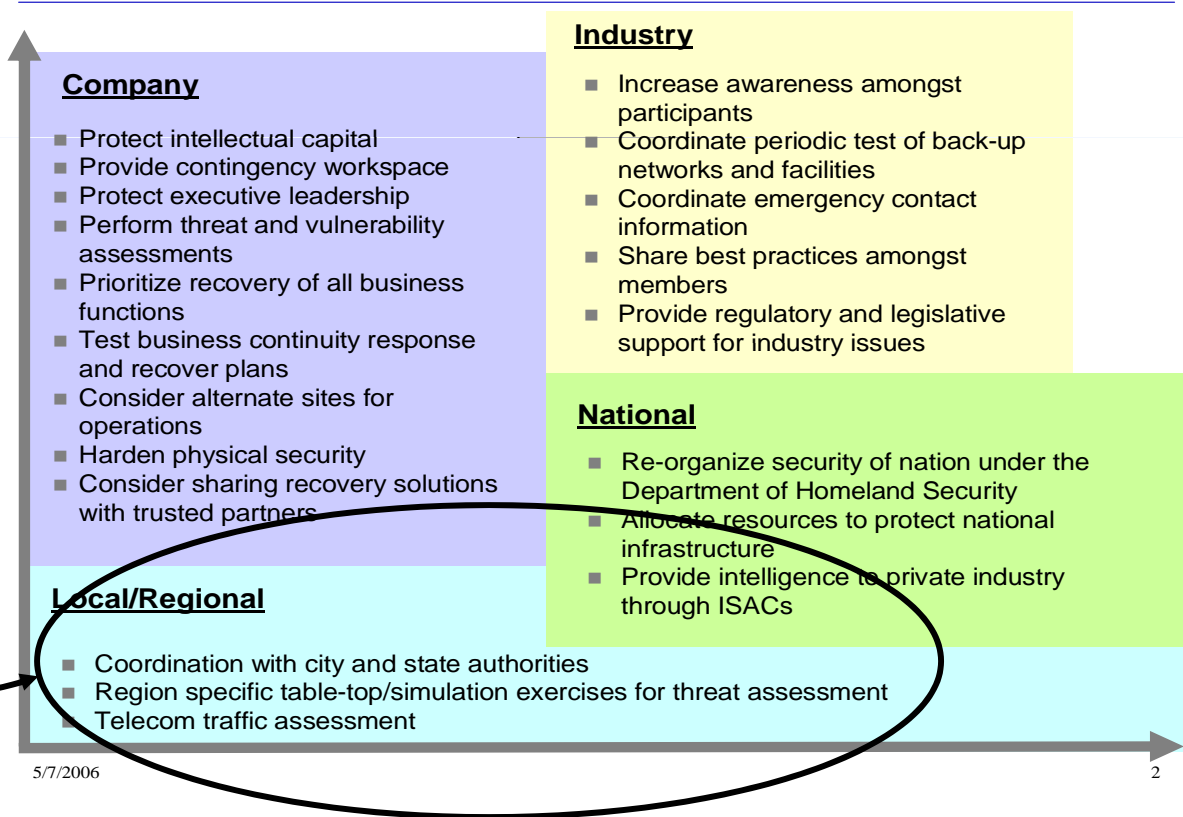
**Company**

- Protect intellectual capital
- Provide contingency workspace
- Protect executive leadership
- Perform threat and vulnerability assessments
- Prioritize recovery of all business functions
- Test business continuity response and recover plans
- Consider alternate sites for operations
- Harden physical security
- Consider sharing recovery solutions with trusted partners

**Industry**

- Increase awareness amongst participants
- Coordinate periodic test of back-up networks and facilities
- Coordinate emergency contact information
- Share best practices amongst members
- Provide regulatory and legislative support for industry issues

**National**

- Re-organize security of nation under the Department of Homeland Security
- Allocate resources to protect national infrastructure
- Provide intelligence to private industry through ISACs

**Local/Regional**

- Coordination with city and state authorities
- Region specific table-top/simulation exercises for threat assessment
- Telecom traffic assessment

5/7/2006

2